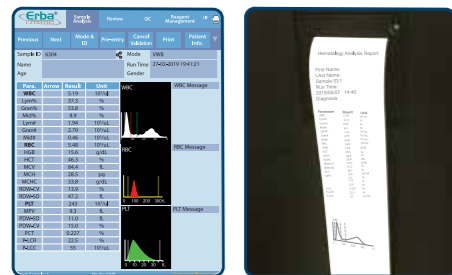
Erba

Sample Analysis | Review | QC | Reagent Management

Previous | Next | Mode & ID | Pre-entry | Cancel Validation | Print | Patient Info.

Sample ID 6304 | Mode WB

Name | Run Time 27-02-2019 10:41:21

Age | Gender

| Para. | Arrow | Result | Unit |
|---|---|---|---|
| WBC | | 5.19 | $10^3/\mu L$ |
| Lym% | | 37.3 | % |
| Gran% | | 53.8 | % |
| Mid% | | 8.9 | % |
| Lym# | | 1.94 | $10^3/\mu L$ |
| Gran# | | 2.79 | $10^3/\mu L$ |
| Mid# | | 0.46 | $10^3/\mu L$ |
| RBC | | 5.48 | $10^6/\mu L$ |
| HGB | | 15.6 | g/dL |
| HCT | | 46.3 | % |
| MCV | | 84.7 | fL |
| MCH | | 28.5 | pg |
| MCHC | | 33.6 | g/dL |
| RDW-CV | | 13.9 | % |
| RDW-SD | | 47.2 | fL |
| PLT | | 243 | $10^3/\mu L$ |
| MPV | | 9.3 | fL |
| PDW-SD | | 11.0 | fL |
| PDW-CV | | 15.0 | % |
| PCT | | 0.227 | % |
| P-LCR | | 22.5 | % |
| P-LCC | | 55 | $10^3/\mu L$ |

WBC | WBC Message

RBC | RBC Message

0 100 200 300fL

PLT | PLT Message

Hematology Analyzer Report

First Name:
Last Name:
Sample ID:1
Run Time:
2019/09/07 14:40
Diagnosis:

Parameter Report Unit
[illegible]